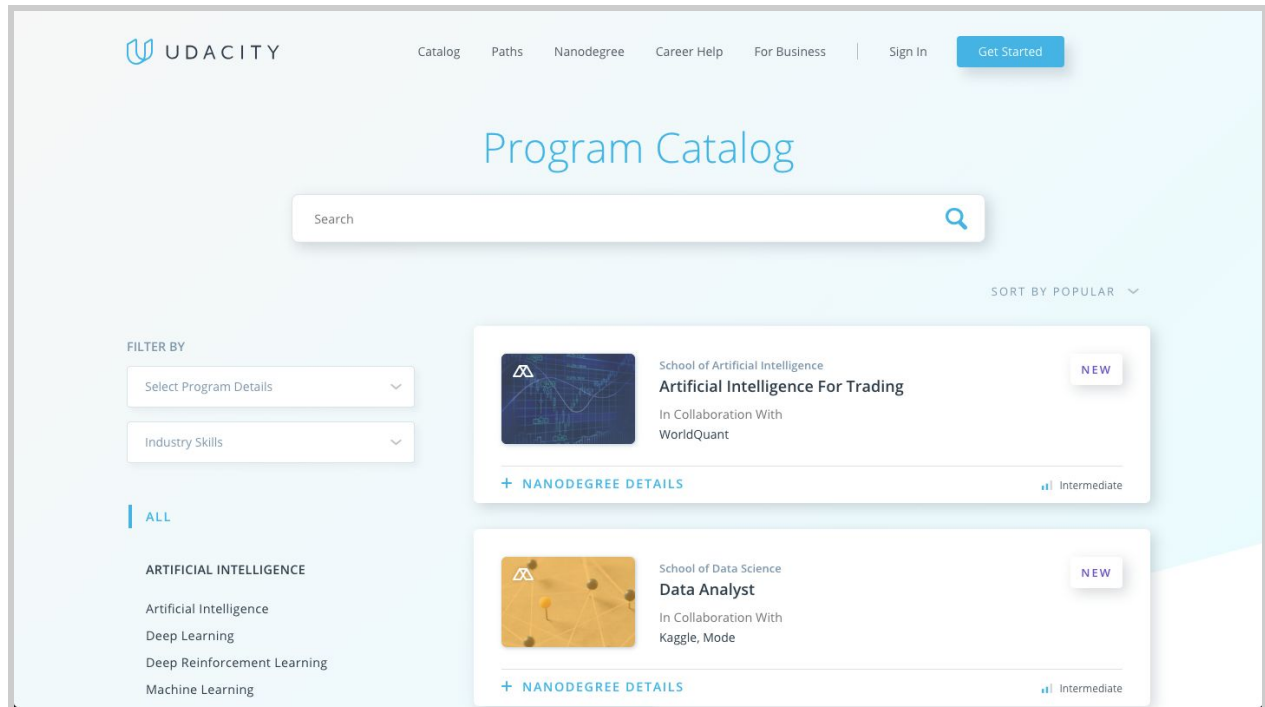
UDACITY

Catalog Paths Nanodegree Career Help For Business Sign In Get Started

Program Catalog

Search

SORT BY POPULAR

FILTER BY

Select Program Details

Industry Skills

ALL

ARTIFICIAL INTELLIGENCE

Artificial Intelligence

Deep Learning

Deep Reinforcement Learning

Machine Learning

School of Artificial Intelligence

Artificial Intelligence For Trading

In Collaboration With

WorldQuant

NEW

+ NANODEGREE DETAILS

Intermediate

School of Data Science

Data Analyst

In Collaboration With

Kaggle, Mode

NEW

+ NANODEGREE DETAILS

Intermediate